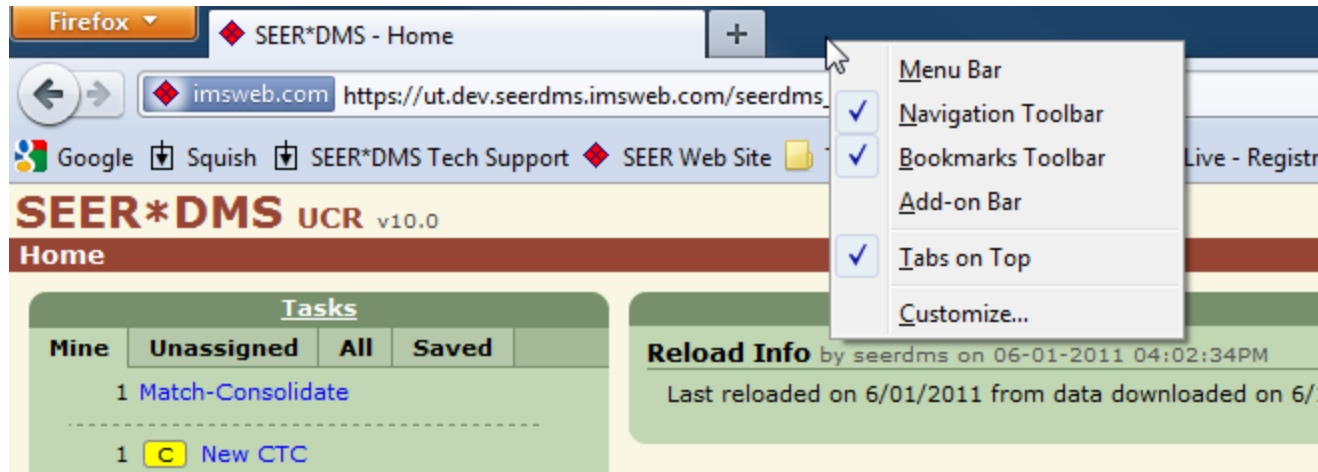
Firefox
SEER*DMS - Home
+
imsweb.com https://ut.dev.seerdms.imsweb.com/seerdms_
Google Squish SEER*DMS Tech Support SEER Web Site Live - Registr

Menu Bar
Navigation Toolbar
Bookmarks Toolbar
Add-on Bar
Tabs on Top
Customize...

SEER*DMS UCR v10.0
Home

Tasks
| Mine | Unassigned | All | Saved |
|---|---|---|---|

1 Match-Consolidate
1 C New CTC

Reload Info by seerdms on 06-01-2011 04:02:34PM
Last reloaded on 6/01/2011 from data downloaded on 6/